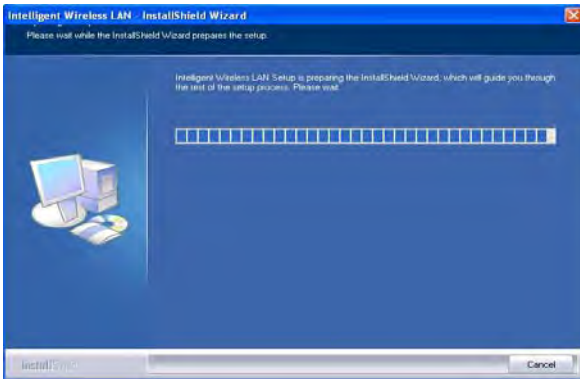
Intelligent Wireless LAN - InstallShield Wizard

Please wait while the InstallShield Wizard prepares the setup.

Intelligent Wireless LAN Setup is preparing the InstallShield Wizard, which will guide you through the rest of the setup process. Please wait.

InstallShield

Cancel